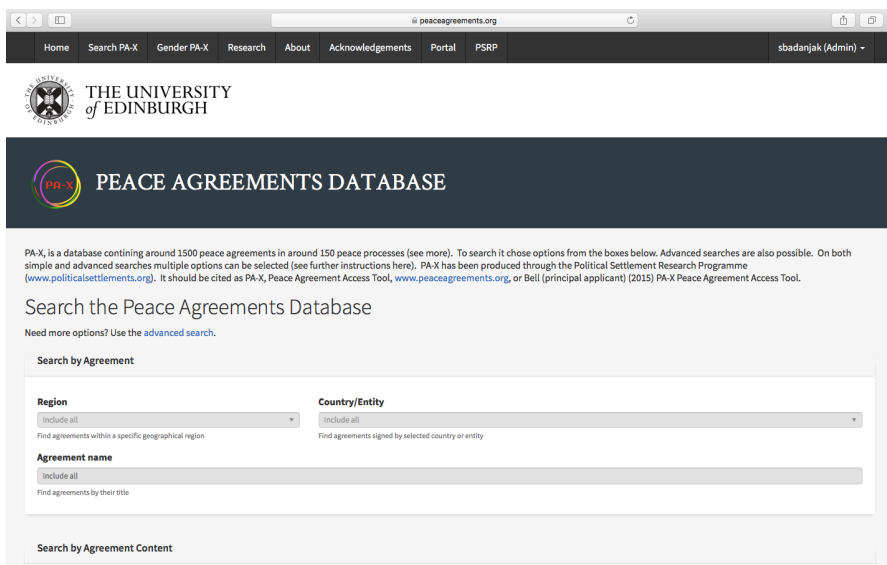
peaceagreements.org

Home Search PA-X Gender PA-X Research About Acknowledgements Portal PSRP sbadanjak (Admin)

THE UNIVERSITY of EDINBURGH

PA-X

PEACE AGREEMENTS DATABASE

PA-X, is a database contining around 1500 peace agreements in around 150 peace processes (see more). To search it chose options from the boxes below. Advanced searches are also possible. On both simple and advanced searches multiple options can be selected (see further instructions here). PA-X has been produced through the Political Settlement Research Programme (www.politicalsettlements.org). It should be cited as PA-X, Peace Agreement Access Tool, www.peaceagreements.org, or Bell (principal applicant) (2015) PA-X Peace Agreement Access Tool.

Search the Peace Agreements Database

Need more options? Use the advanced search.

Search by Agreement

Region
Include all
Find agreements within a specific geographical region

Country/Entity
Include all
Find agreements signed by selected country or entity

Agreement name
Include all
Find agreements by their title

Search by Agreement Content